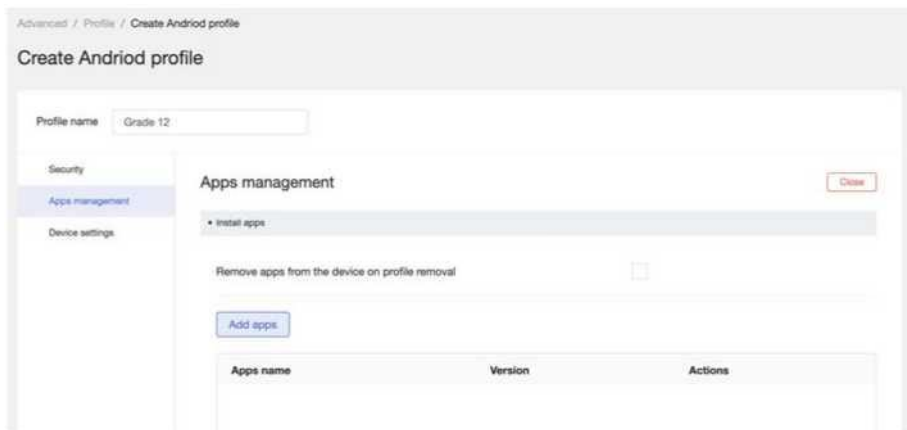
Advanced / Profile / Create Andriod profile

Create Andriod profile

Profile name Grade 12

Security

Apps management

Device settings

Apps management

Close

• Install apps

Remove apps from the device on profile removal

Add apps

| Apps name | Version | Actions |
|---|---|---|